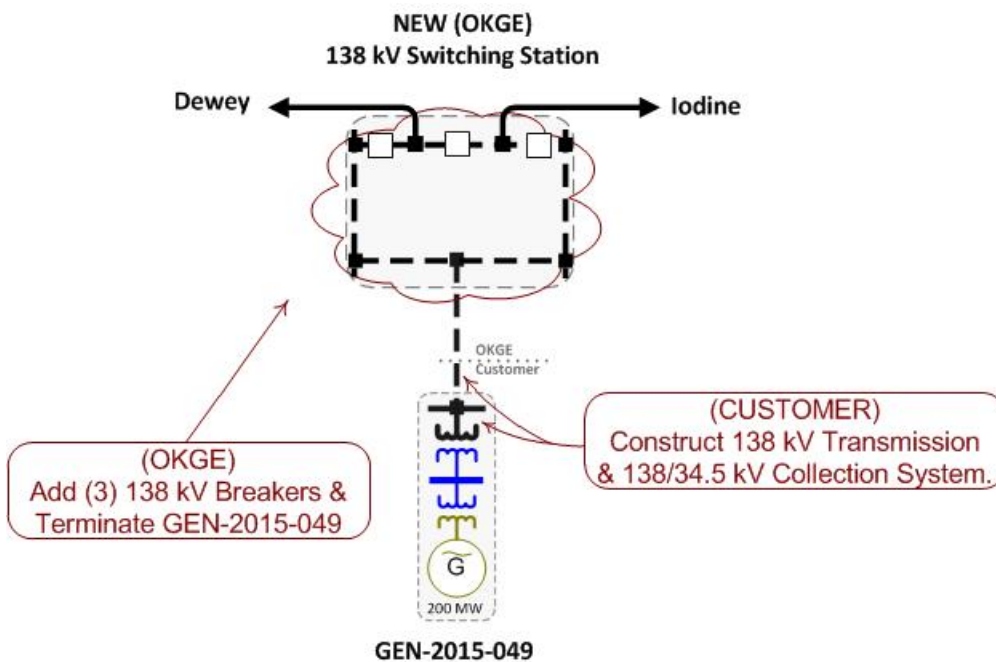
NEW (OKGE)
138 kV Switching Station

Dewey

Iodine

OKGE
Customer

(CUSTOMER)
Construct 138 kV Transmission & 138/34.5 kV Collection System.

(OKGE)
Add (3) 138 kV Breakers & Terminate GEN-2015-049

G

200 MW

GEN-2015-049